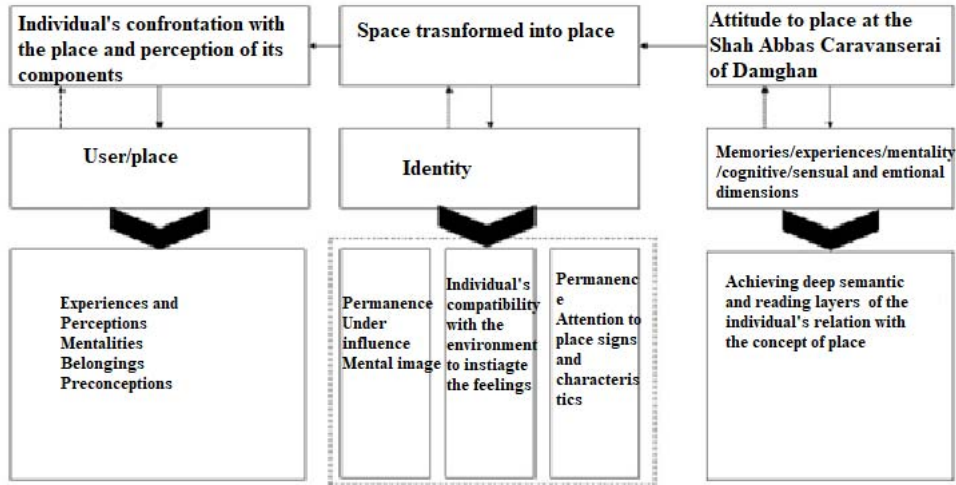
Individual's confrontation with the place and perception of its components

Space trasnformed into place

Attitude to place at the Shah Abbas Caravanserai of Damghan

User/place

Identity

Memories/experiences/mentality /cognitive/sensual and emtional dimensions

Experiences and Perceptions
Mentalities
Belongings
Preconceptions

Permanence
Under influence
Mental image

Individual's compatibility with the environment to instiagte the feelings

Permanence
Attention to place signs and characteristics

Achieving deep semantic and reading layers of the individual's relation with the concept of place